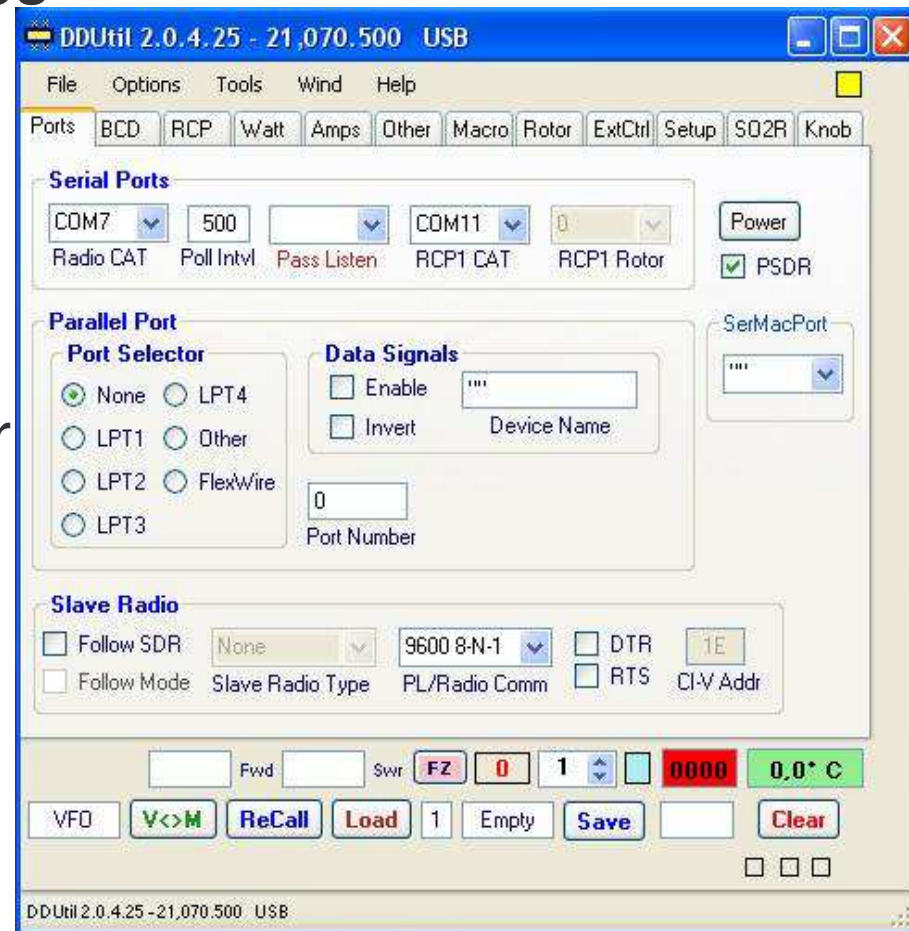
DDUtil 2.0.4.25 - 21,070.500 USB

File Options Tools Wind Help

Ports BCD RCP Watt Amps Other Macro Rotor ExtCtrl Setup SO2R Knob

Serial Ports

COM7 500 COM11 0

Radio CAT Poll Intvl Pass Listen RCP1 CAT RCP1 Rotor

Power

PSDR

Parallel Port

Port Selector

None LPT4

LPT1 Other

LPT2 FlexWire

LPT3

Data Signals

Enable ""

Invert Device Name

0

Port Number

SerMacPort

""

Slave Radio

Follow SDR None 9600 8-N-1 DTR 1E

Follow Mode Slave Radio Type PL/Radio Comm RTS CI-V Addr

Fwd Swr FZ 0 1 0000 0,0° C

VFO V<>M ReCall Load 1 Empty Save Clear

DDUtil 2.0.4.25 - 21,070.500 USB